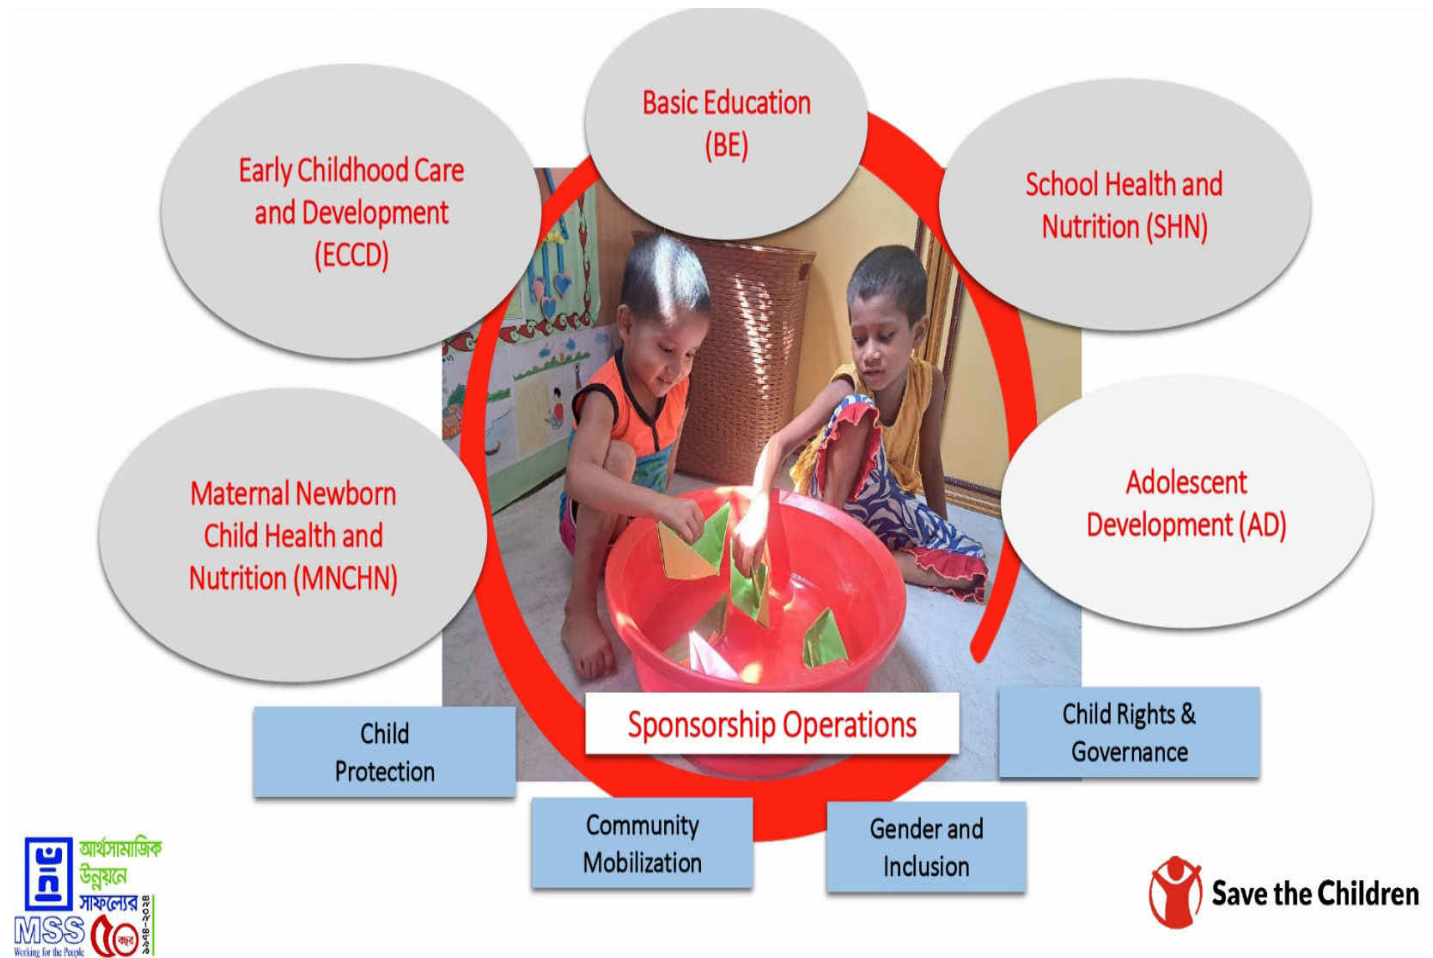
Basic Education (BE)

Early Childhood Care and Development (ECCD)

School Health and Nutrition (SHN)

Maternal Newborn Child Health and Nutrition (MNCHN)

Adolescent Development (AD)

Sponsorship Operations

Child Protection

Child Rights & Governance

Community Mobilization

Gender and Inclusion

আর্থসামাজিক উন্নয়নে সাফল্যের ৫০ বছর

MSS
Working for the People

Save the Children